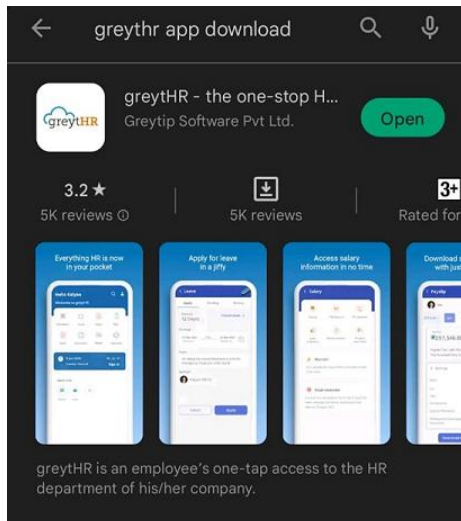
greythr app download

greytHR

greytHR - the one-stop H...

Greytip Software Pvt Ltd.

Open

3.2 ★

5K reviews ⓘ

5K reviews

3+

Rated for

Everything HR is now in your pocket

Apply for leave in a jiffy

Access salary information in no time

Download s with jus

greytHR is an employee's one-tap access to the HR department of his/her company.